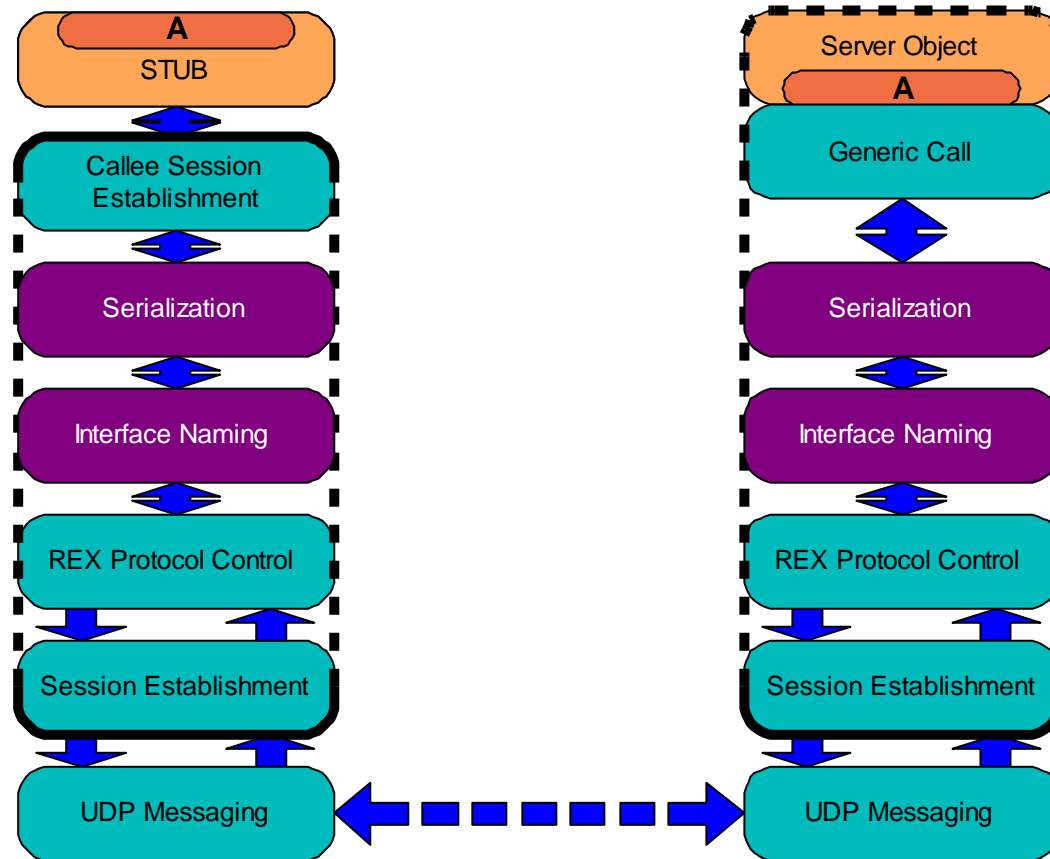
A
STUB

Callee Session Establishment

Serialization

Interface Naming

REX Protocol Control

Session Establishment

UDP Messaging

Server Object
A

Generic Call

Serialization

Interface Naming

REX Protocol Control

Session Establishment

UDP Messaging